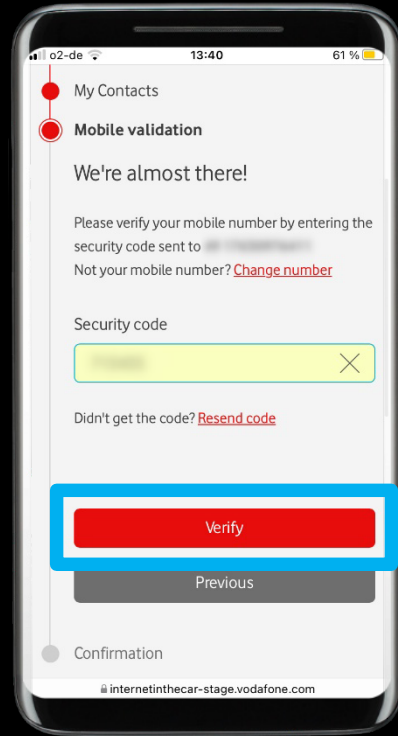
o2-de 13:40 61 %

My Contacts

Mobile validation

We're almost there!

Please verify your mobile number by entering the security code sent to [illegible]
Not your mobile number? Change number

Security code

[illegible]

Didn't get the code? Resend code

Verify

Previous

Confirmation

internetinthecar-stage.vodafone.com